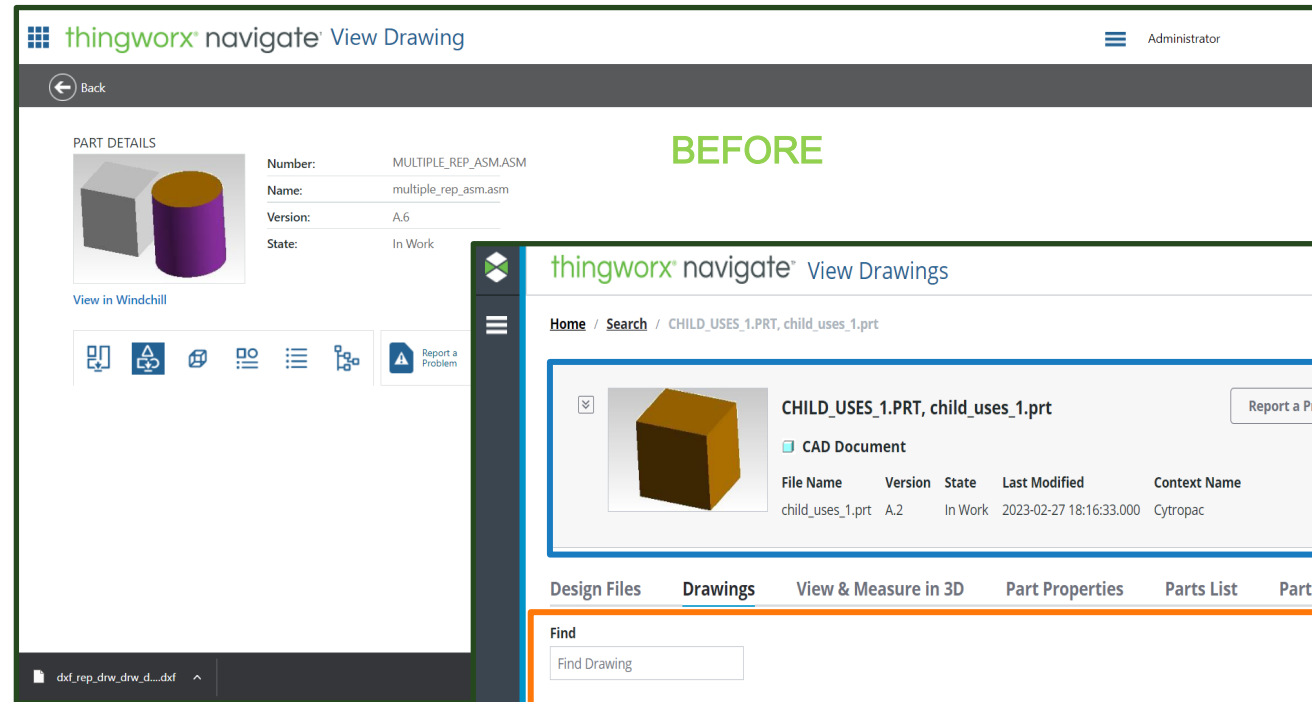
thingworx® navigate® View Drawing

Administrator

Back

PART DETAILS

Number: MULTIPLE_REP_ASM.ASM
Name: multiple_rep_asm.asm
Version: A.6
State: In Work

BEFORE

View in Windchill

Report a Problem

dxf_rep_drw_drw_d....dxf

thingworx® navigate® View Drawings

Home / Search / CHILD_USES_1.PRT, child_uses_1.prt

CHILD_USES_1.PRT, child_uses_1.prt

Report a P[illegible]

CAD Document

| File Name | Version | State | Last Modified | Context Name |
|---|---|---|---|---|
| child_uses_1.prt | A.2 | In Work | 2023-02-27 18:16:33.000 | Cytropac |

Design Files Drawings View & Measure in 3D Part Properties Parts List Part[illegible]

Find

Find Drawing